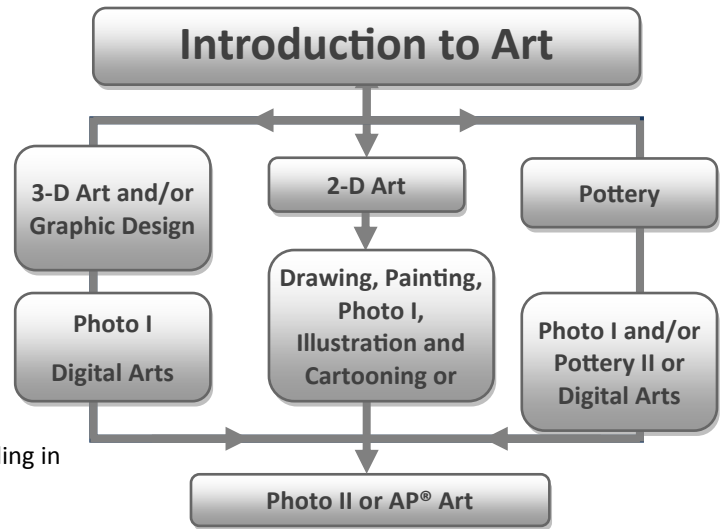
Introduction to Art

3-D Art and/or Graphic Design

2-D Art

Pottery

Photo I

Digital Arts

Drawing, Painting, Photo I, Illustration and Cartooning or

Photo I and/or Pottery II or Digital Arts

ing in

Photo II or AP® Art